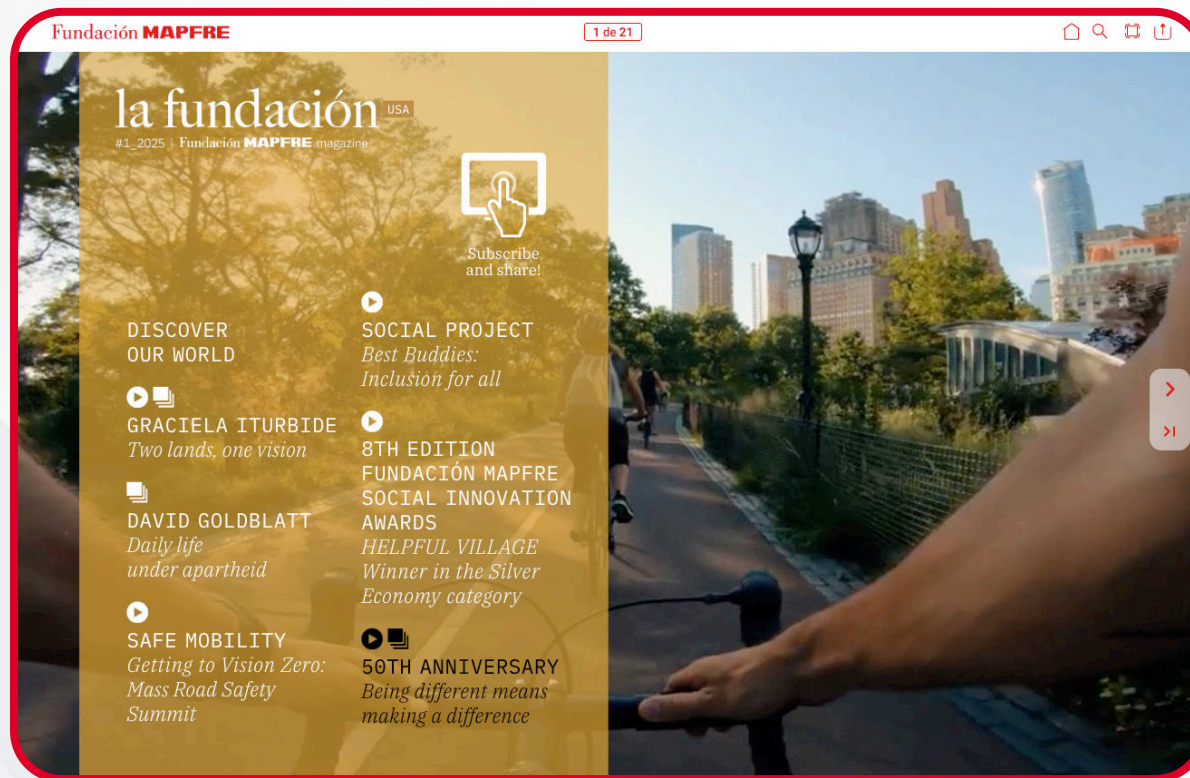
Fundación MAPFRE

1 de 21

la fundación USA

#1_2025 | Fundación MAPFRE magazine

Subscribe and share!

DISCOVER OUR WORLD

GRACIELA ITURBIDE
Two lands, one vision

DAVID GOLDBLATT
Daily life under apartheid

SAFE MOBILITY
Getting to Vision Zero: Mass Road Safety Summit

SOCIAL PROJECT
Best Buddies: Inclusion for all

8TH EDITION FUNDACIÓN MAPFRE SOCIAL INNOVATION AWARDS
HELPFUL VILLAGE
Winner in the Silver Economy category

50TH ANNIVERSARY
Being different means making a difference